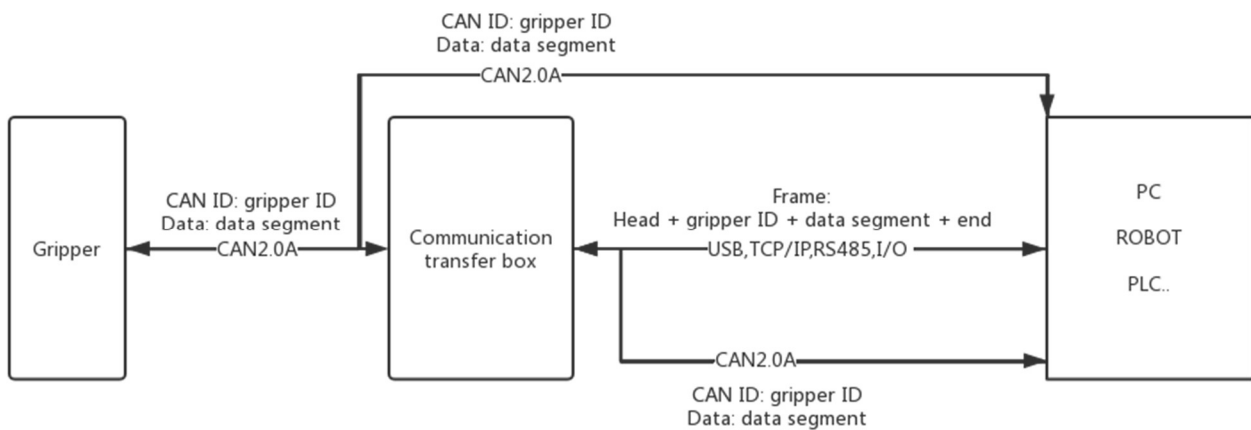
CAN ID: gripper ID
Data: data segment

CAN2.0A

Gripper

CAN ID: gripper ID
Data: data segment

CAN2.0A

Communication transfer box

Frame:
Head + gripper ID + data segment + end

USB,TCP/IP,RS485,I/O

CAN2.0A

CAN ID: gripper ID
Data: data segment

PC

ROBOT

PLC..